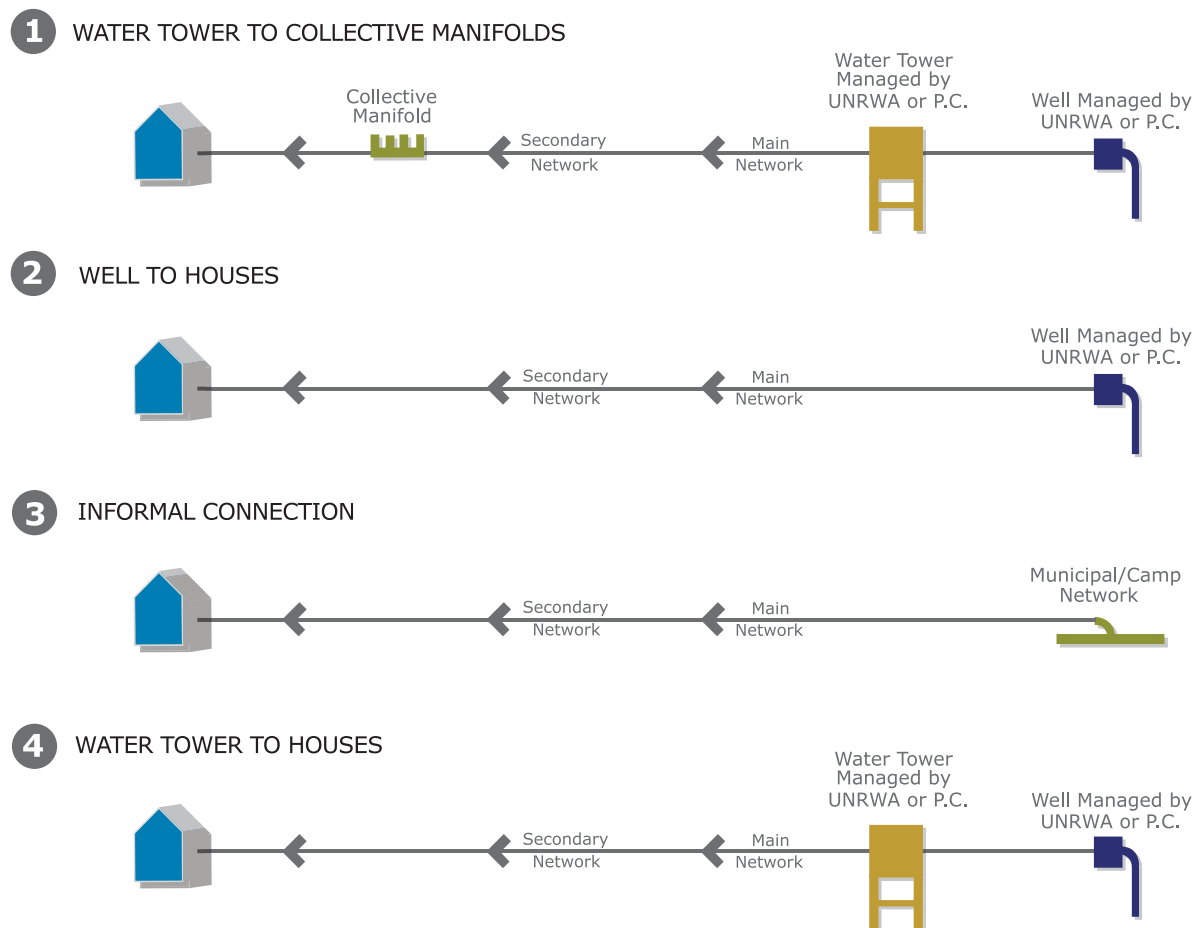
1 WATER TOWER TO COLLECTIVE MANIFOLDS

Collective Manifold

Secondary Network

Main Network

Water Tower Managed by UNRWA or P.C.

Well Managed by UNRWA or P.C.

2 WELL TO HOUSES

Secondary Network

Main Network

Well Managed by UNRWA or P.C.

3 INFORMAL CONNECTION

Secondary Network

Main Network

Municipal/Camp Network

4 WATER TOWER TO HOUSES

Secondary Network

Main Network

Water Tower Managed by UNRWA or P.C.

Well Managed by UNRWA or P.C.